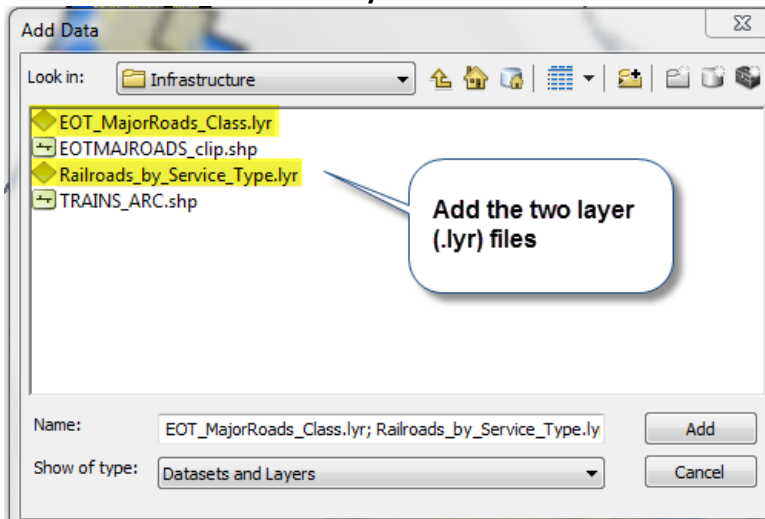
Add Data

Look in: Infrastructure

EOT_MajorRoads_Class.lyr
EOTMAJROADS_clip.shp
Railroads_by_Service_Type.lyr
TRAINS_ARC.shp

Add the two layer (.lyr) files

Name: EOT_MajorRoads_Class.lyr; Railroads_by_Service_Type.ly

Show of type: Datasets and Layers

Add

Cancel